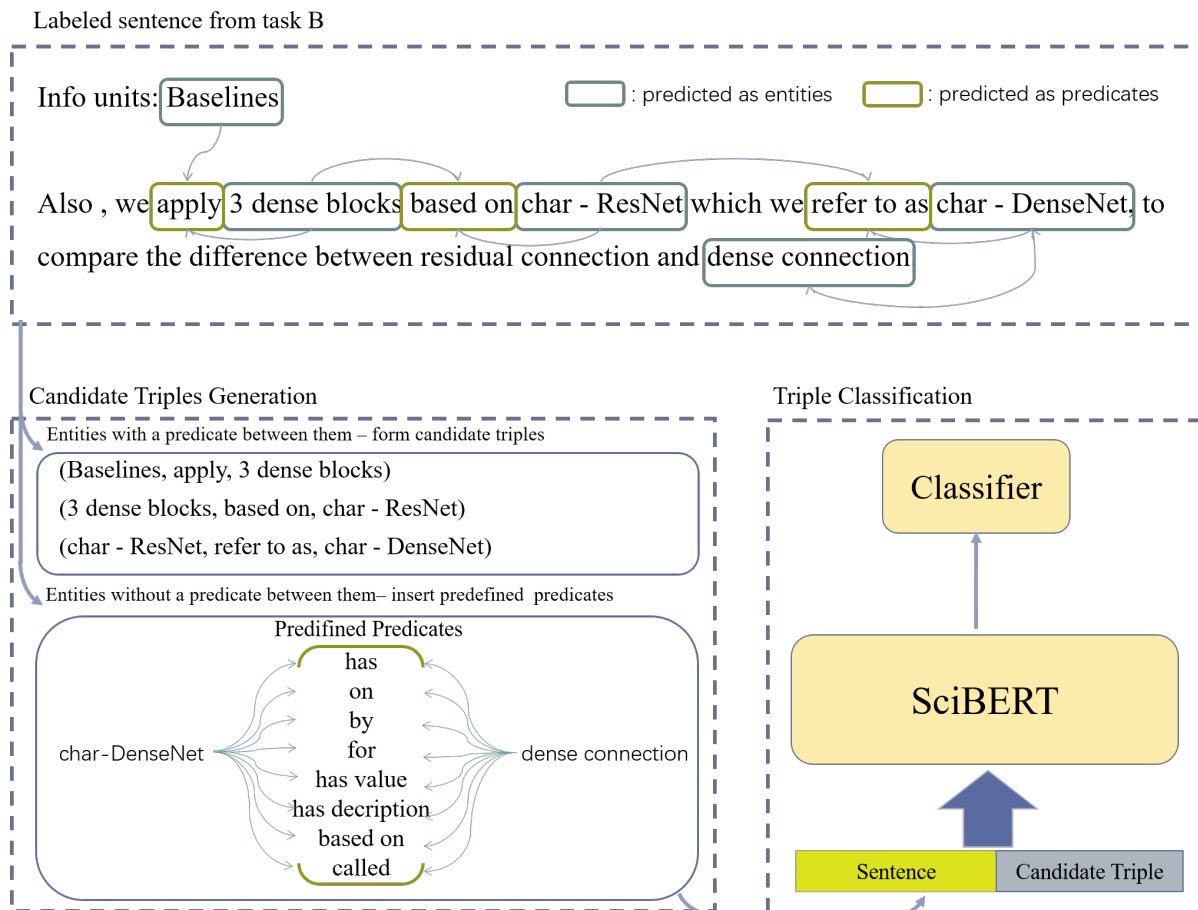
Labeled sentence from task B

Info units: Baselines

: predicted as entities : predicted as predicates

Also , we apply 3 dense blocks based on char - ResNet which we refer to as char - DenseNet, to compare the difference between residual connection and dense connection

Candidate Triples Generation

Entities with a predicate between them – form candidate triples

(Baselines, apply, 3 dense blocks)

(3 dense blocks, based on, char - ResNet)

(char - ResNet, refer to as, char - DenseNet)

Entities without a predicate between them– insert predefined predicates

Predifined Predicates

char-DenseNet

has
on
by
for
has value
has decription
based on
called

dense connection

Triple Classification

Classifier

SciBERT

Sentence

Candidate Triple